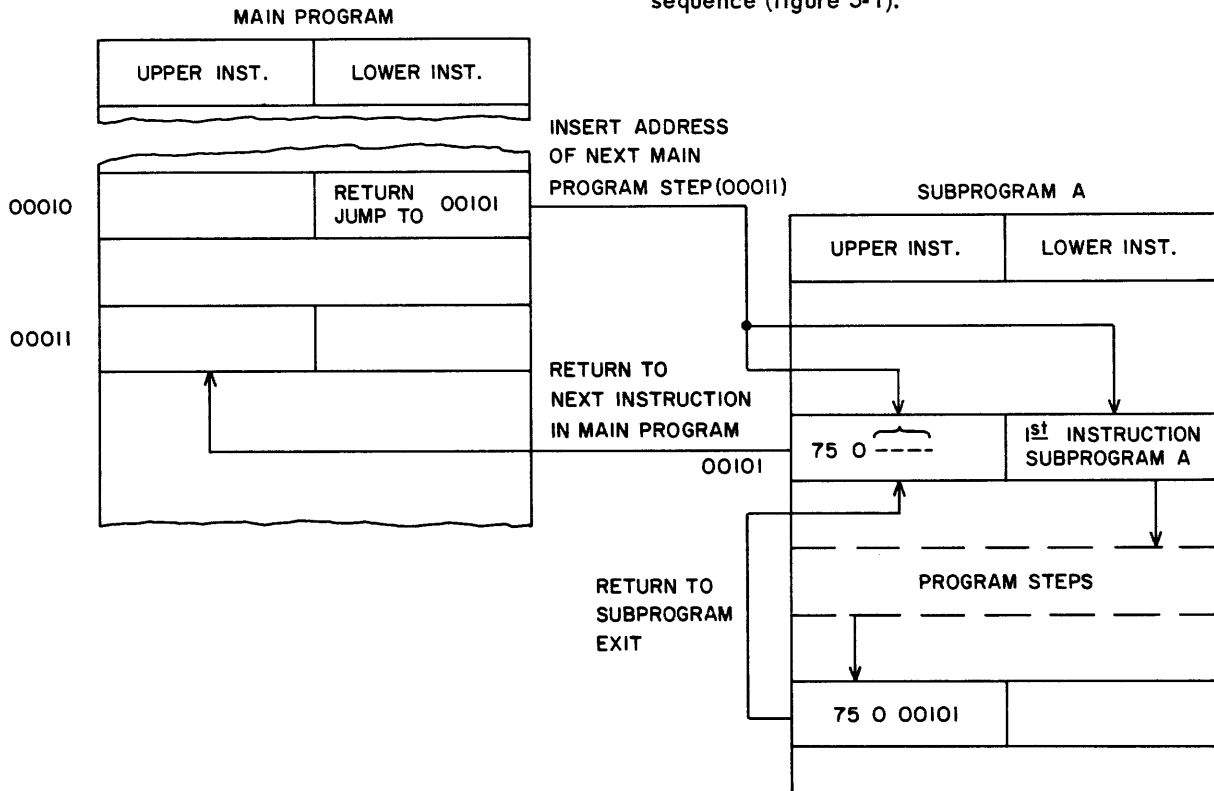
sequence (figure 5-1).

MAIN PROGRAM

UPPER INST.

LOWER INST.

00010

RETURN JUMP TO 00101

INSERT ADDRESS OF NEXT MAIN PROGRAM STEP(00011)

SUBPROGRAM A

UPPER INST.

LOWER INST.

00011

RETURN TO NEXT INSTRUCTION IN MAIN PROGRAM

00101

75 0 ----

1$^{st}$ INSTRUCTION SUBPROGRAM A

PROGRAM STEPS

RETURN TO SUBPROGRAM EXIT

75 0 00101